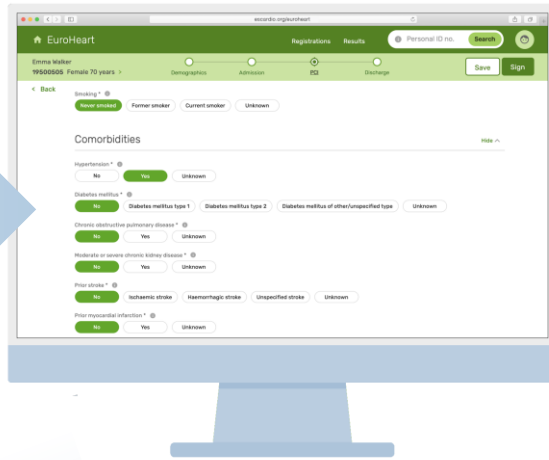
escardio.org/euroheart

EuroHeart

Registrations Results

Personal ID no. Search

Emma Walker
19500505 Female 70 years >

Demographics Admission PCI Discharge

Save Sign

< Back

Smoking *
Never smoked Former smoker Current smoker Unknown

Comorbidities

Hide ^

Hypertension *
No Yes Unknown

Diabetes mellitus *
No Diabetes mellitus type 1 Diabetes mellitus type 2 Diabetes mellitus of other/unspecified type Unknown

Chronic obstructive pulmonary disease *
No Yes Unknown

Moderate or severe chronic kidney disease *
No Yes Unknown

Prior stroke *
No Ischaemic stroke Haemorrhagic stroke Unspecified stroke Unknown

Prior myocardial infarction *
No Yes Unknown